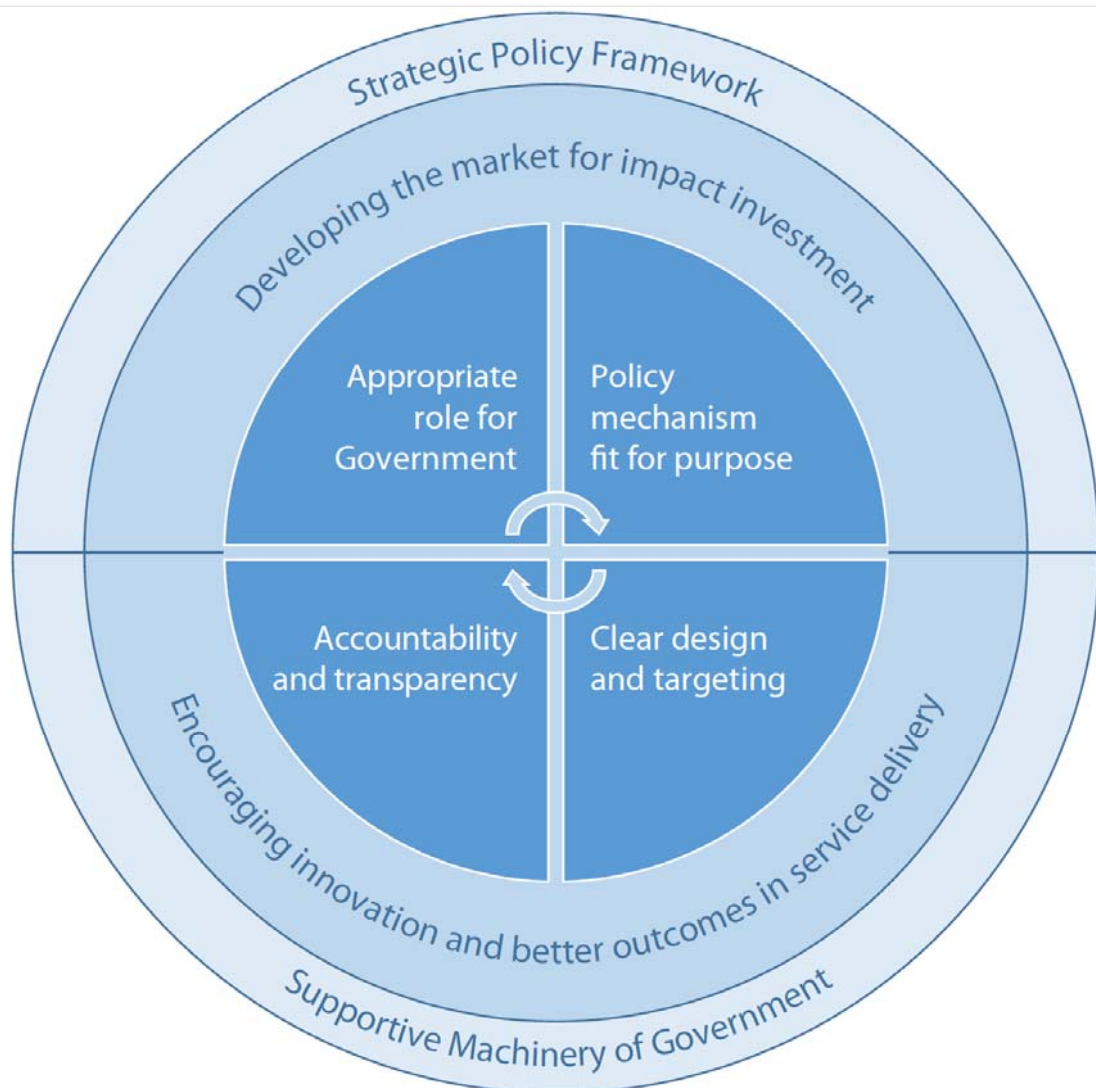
Strategic Policy Framework

Developing the market for impact investment

Appropriate role for Government

Policy mechanism fit for purpose

Accountability and transparency

Clear design and targeting

Encouraging innovation and better outcomes in service delivery

Supportive Machinery of Government